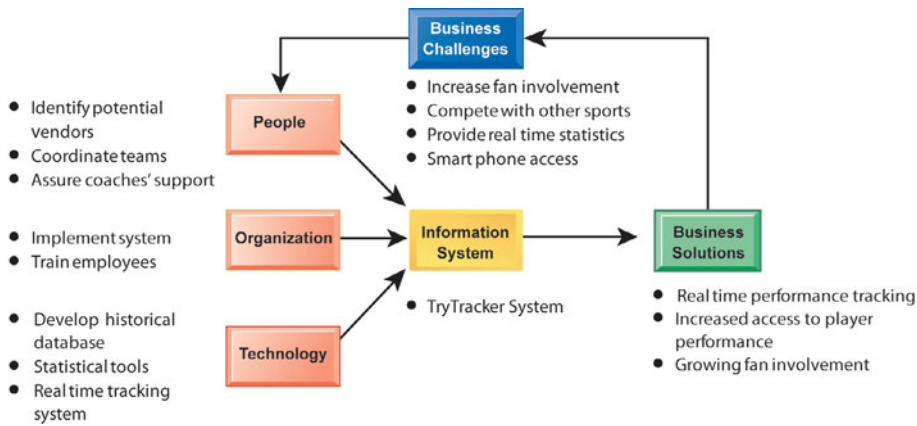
Business Challenges

- Increase fan involvement
- Compete with other sports
- Provide real time statistics
- Smart phone access

- Identify potential vendors
- Coordinate teams
- Assure coaches' support

People

- Implement system
- Train employees

Organization

- Develop historical database
- Statistical tools
- Real time tracking system

Technology

Information System

- TryTracker System

Business Solutions

- Real time performance tracking
- Increased access to player performance
- Growing fan involvement